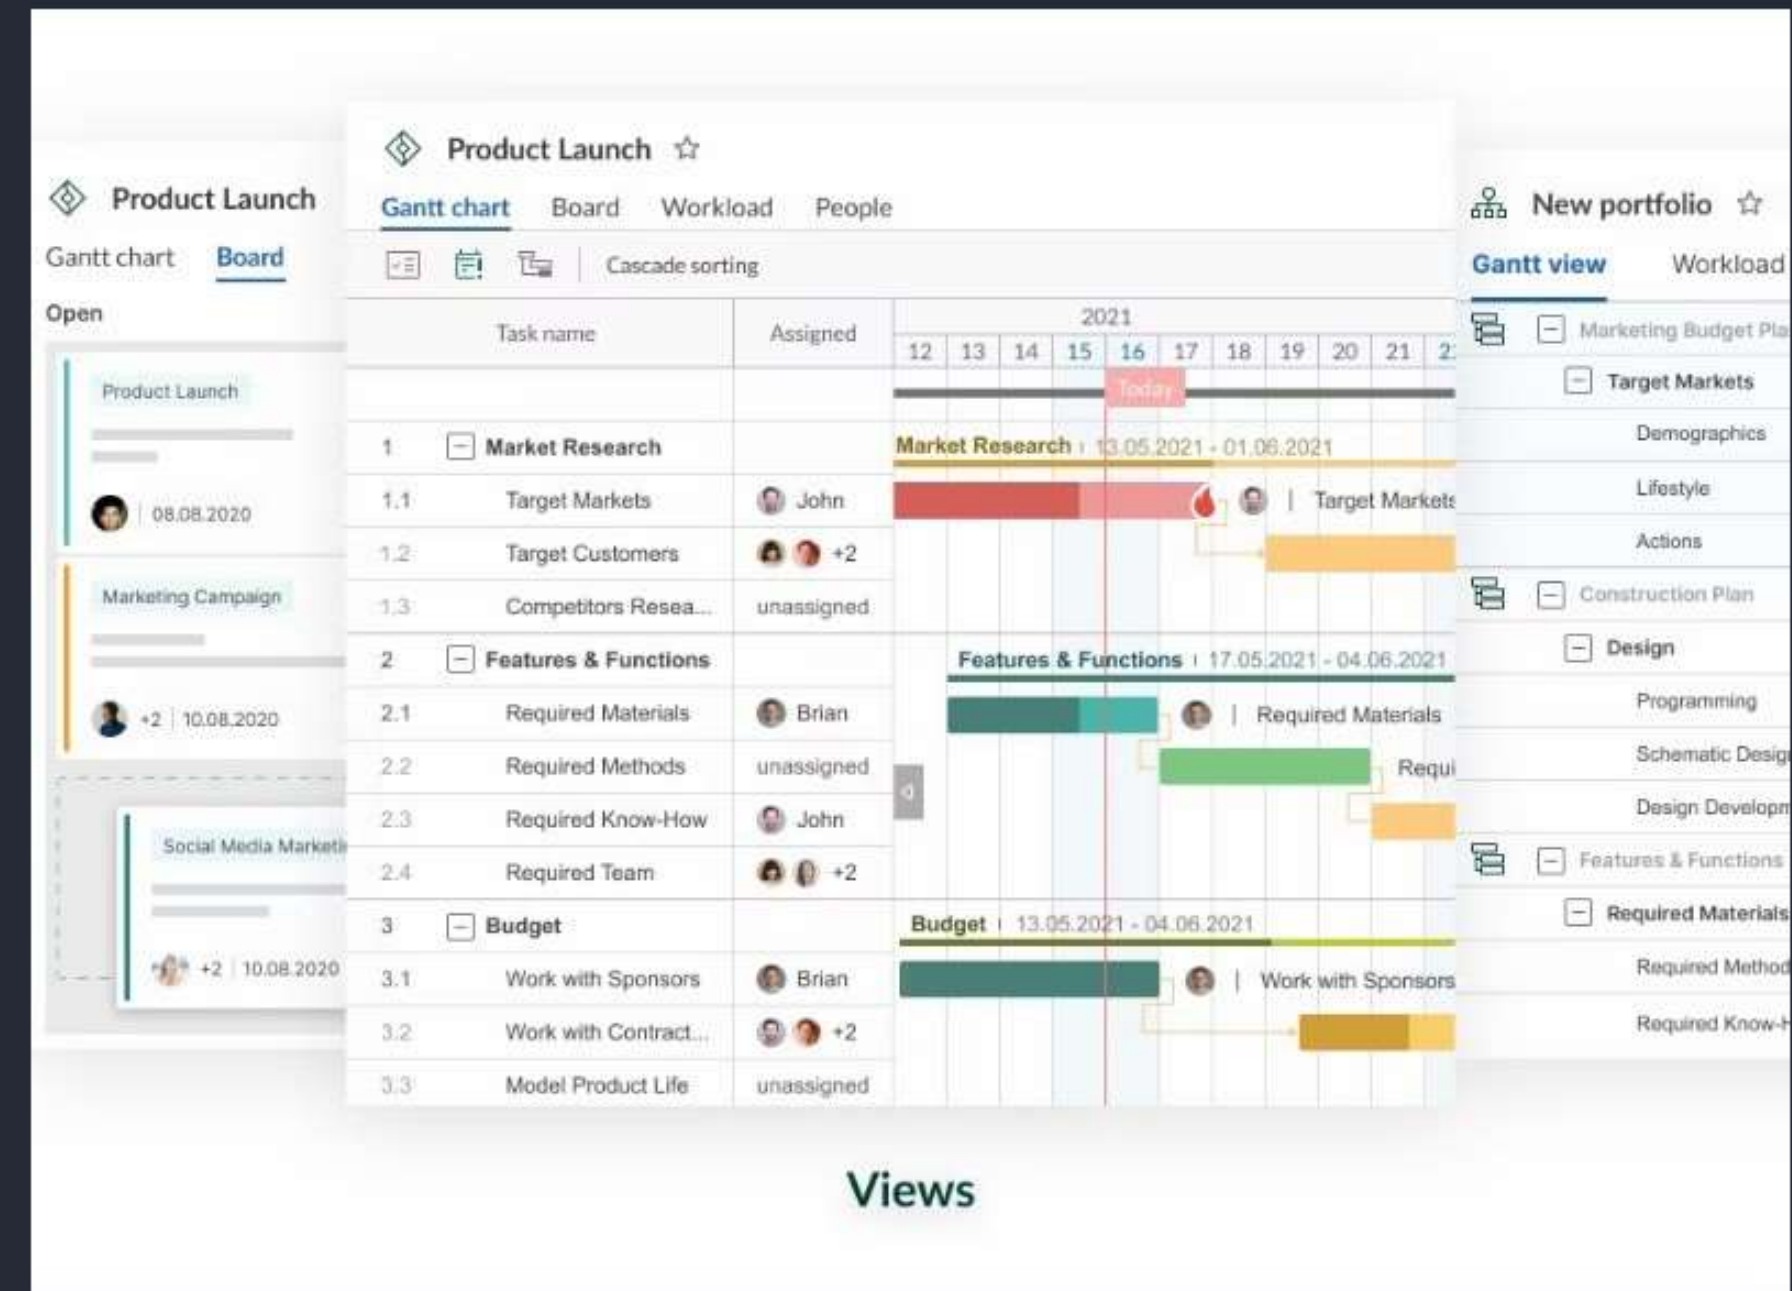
Product Launch

Gantt chart Board

Open

Product Launch

08.08.2020

Marketing Campaign

+2 | 10.08.2020

Social Media Marketi

+2 | 10.08.2020

Product Launch ☆

Gantt chart Board Workload People

Cascade sorting

| | Task name | Assigned |
|---|---|---|
| 1 | Market Research | |
| 1.1 | Target Markets | John |
| 1.2 | Target Customers | +2 |
| 1.3 | Competitors Resea... | unassigned |
| 2 | Features & Functions | |
| 2.1 | Required Materials | Brian |
| 2.2 | Required Methods | unassigned |
| 2.3 | Required Know-How | John |
| 2.4 | Required Team | +2 |
| 3 | Budget | |
| 3.1 | Work with Sponsors | Brian |
| 3.2 | Work with Contract... | +2 |
| 3.3 | Model Product Life | unassigned |

2021

12 13 14 15 16 17 18 19 20 21 2

Today

Market Research | 13.05.2021 - 01.06.2021

| Target Markets

Features & Functions | 17.05.2021 - 04.06.2021

| Required Materials

Requi

Budget | 13.05.2021 - 04.06.2021

| Work with Sponsors

New portfolio ☆

Gantt view Workload

Marketing Budget Pla

Target Markets

Demographics

Lifestyle

Actions

Construction Plan

Design

Programming

Schematic Desig

Design Developm

Features & Functions

Required Materials

Required Method

Required Know-H

Views